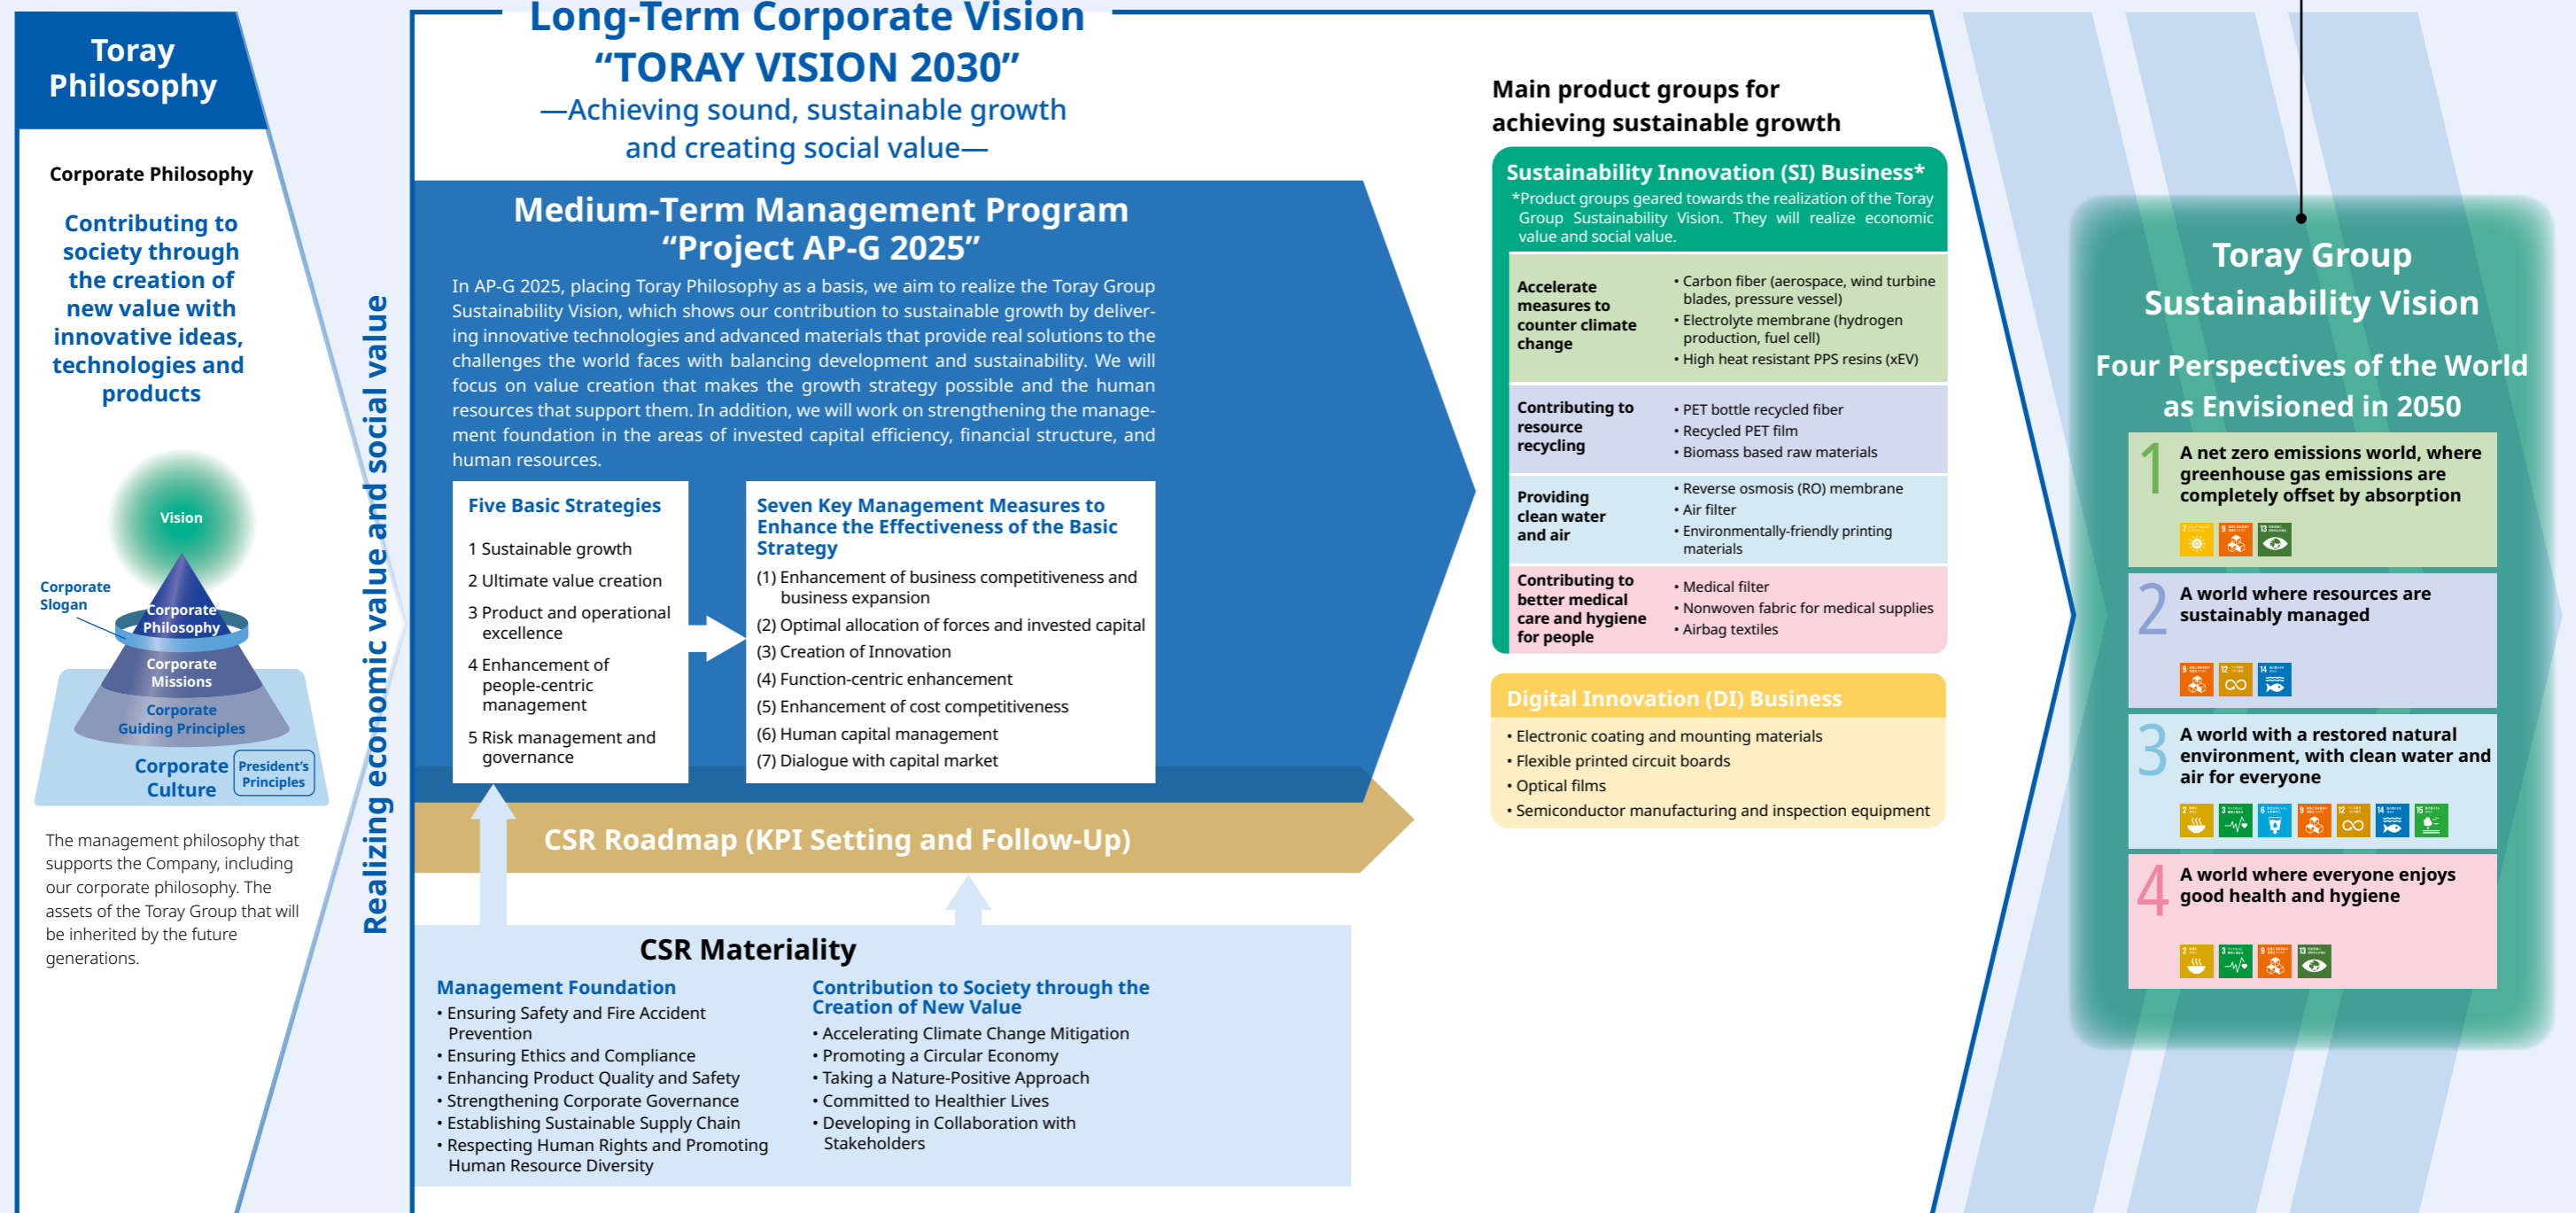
Toray Philosophy

Corporate Philosophy

Contributing to society through the creation of new value with innovative ideas, technologies and products

Vision
Corporate Slogan
Corporate Philosophy
Corporate Missions
Corporate Guiding Principles
Corporate Culture
President's Principles

The management philosophy that supports the Company, including our corporate philosophy. The assets of the Toray Group that will be inherited by the future generations.

Realizing economic value and social value

Long-Term Corporate Vision
"TORAY VISION 2030"
—Achieving sound, sustainable growth and creating social value—

Medium-Term Management Program
"Project AP-G 2025"

In AP-G 2025, placing Toray Philosophy as a basis, we aim to realize the Toray Group Sustainability Vision, which shows our contribution to sustainable growth by delivering innovative technologies and advanced materials that provide real solutions to the challenges the world faces with balancing development and sustainability. We will focus on value creation that makes the growth strategy possible and the human resources that support them. In addition, we will work on strengthening the management foundation in the areas of invested capital efficiency, financial structure, and human resources.

Five Basic Strategies
1 Sustainable growth
2 Ultimate value creation
3 Product and operational excellence
4 Enhancement of people-centric management
5 Risk management and governance

Seven Key Management Measures to Enhance the Effectiveness of the Basic Strategy
(1) Enhancement of business competitiveness and business expansion
(2) Optimal allocation of forces and invested capital
(3) Creation of Innovation
(4) Function-centric enhancement
(5) Enhancement of cost competitiveness
(6) Human capital management
(7) Dialogue with capital market

CSR Roadmap (KPI Setting and Follow-Up)

CSR Materiality

Management Foundation
• Ensuring Safety and Fire Accident Prevention
• Ensuring Ethics and Compliance
• Enhancing Product Quality and Safety
• Strengthening Corporate Governance
• Establishing Sustainable Supply Chain
• Respecting Human Rights and Promoting Human Resource Diversity

Contribution to Society through the Creation of New Value
• Accelerating Climate Change Mitigation
• Promoting a Circular Economy
• Taking a Nature-Positive Approach
• Committed to Healthier Lives
• Developing in Collaboration with Stakeholders

Main product groups for achieving sustainable growth

Sustainability Innovation (SI) Business*
*Product groups geared towards the realization of the Toray Group Sustainability Vision. They will realize economic value and social value.

Accelerate measures to counter climate change
• Carbon fiber (aerospace, wind turbine blades, pressure vessel)
• Electrolyte membrane (hydrogen production, fuel cell)
• High heat resistant PPS resins (xEV)

Contributing to resource recycling
• PET bottle recycled fiber
• Recycled PET film
• Biomass based raw materials

Providing clean water and air
• Reverse osmosis (RO) membrane
• Air filter
• Environmentally-friendly printing materials

Contributing to better medical care and hygiene for people
• Medical filter
• Nonwoven fabric for medical supplies
• Airbag textiles

Digital Innovation (DI) Business
• Electronic coating and mounting materials
• Flexible printed circuit boards
• Optical films
• Semiconductor manufacturing and inspection equipment

Toray Group Sustainability Vision

Four Perspectives of the World as Envisioned in 2050

1 A net zero emissions world, where greenhouse gas emissions are completely offset by absorption

2 A world where resources are sustainably managed

3 A world with a restored natural environment, with clean water and air for everyone

4 A world where everyone enjoys good health and hygiene